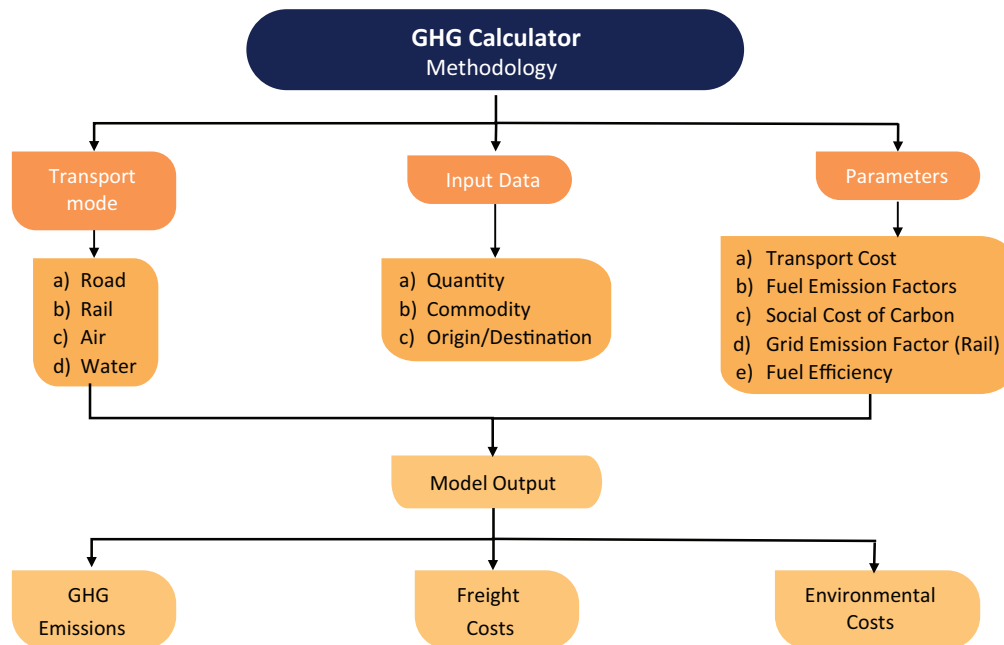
GHG Calculator
Methodology

Transport mode

a) Road
b) Rail
c) Air
d) Water

Input Data

a) Quantity
b) Commodity
c) Origin/Destination

Parameters

a) Transport Cost
b) Fuel Emission Factors
c) Social Cost of Carbon
d) Grid Emission Factor (Rail)
e) Fuel Efficiency

Model Output

GHG Emissions

Freight Costs

Environmental Costs